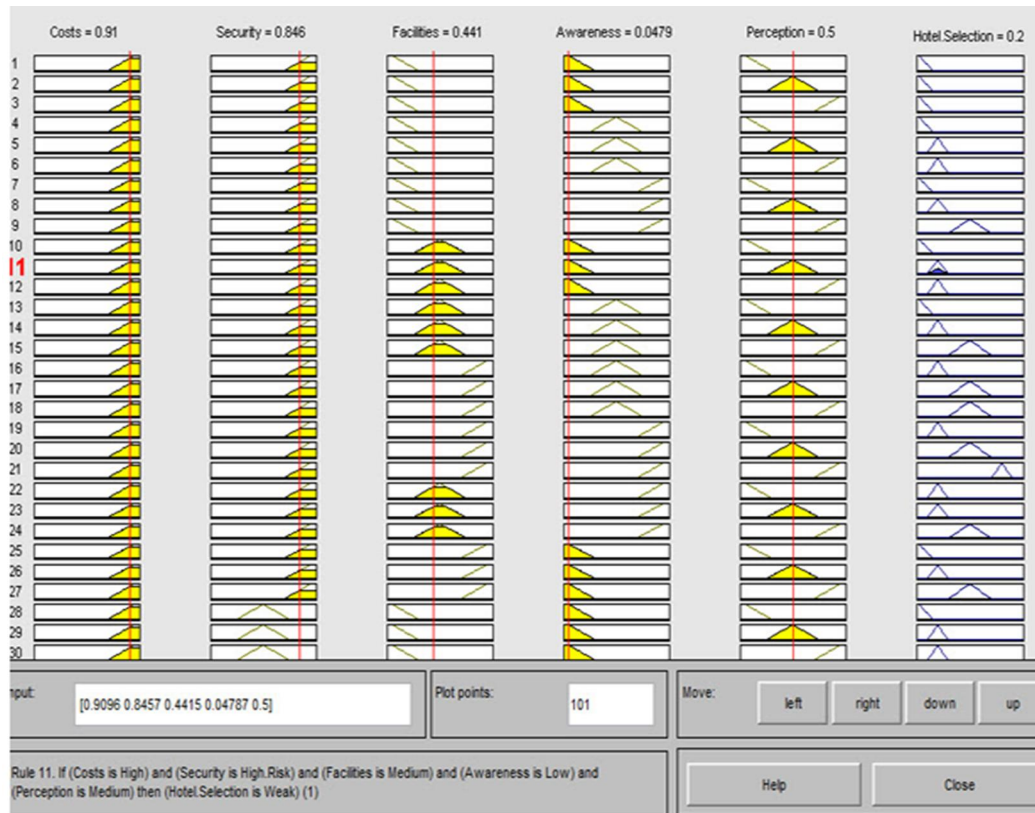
Costs = 0.91

Security = 0.846

Facilities = 0.441

Awareness = 0.0479

Perception = 0.5

Hotel.Selection = 0.2

1
2
3
4
5
6
7
8
9
10
11
12
13
14
15
16
17
18
19
20
21
22
23
24
25
26
27
28
29
30

nput:

[0.9096 0.8457 0.4415 0.04787 0.5]

Plot points:

101

Move:

left

right

down

up

Rule 11. If (Costs is High) and (Security is High.Risk) and (Facilities is Medium) and (Awareness is Low) and (Perception is Medium) then (Hotel.Selection is Weak) (1)

Help

Close